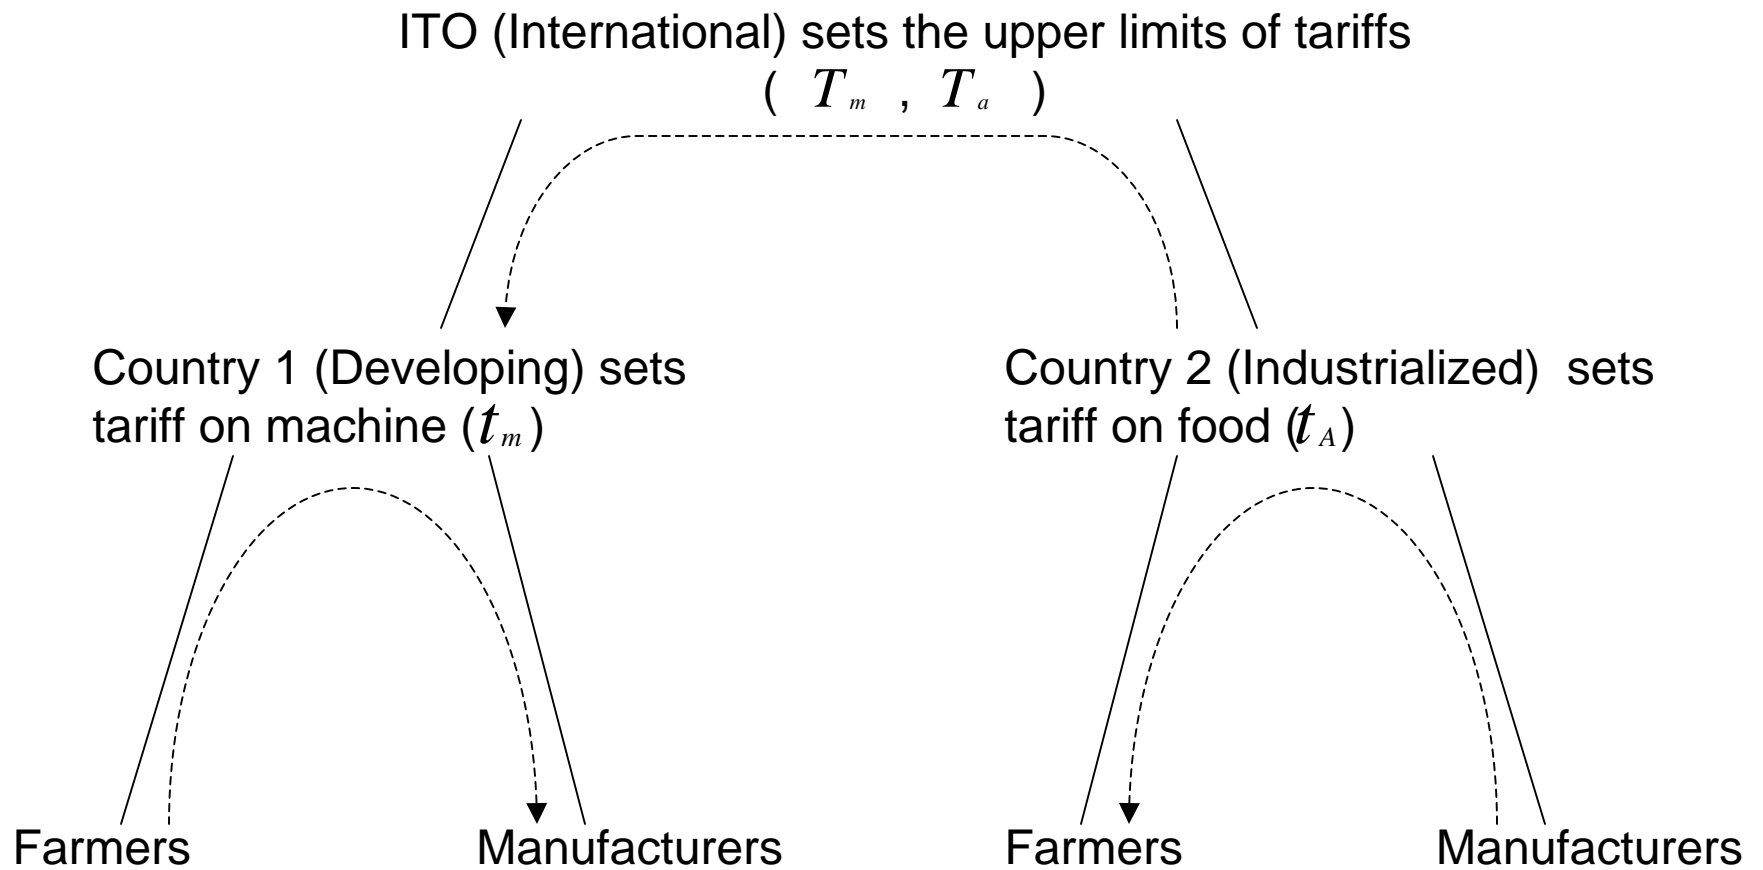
ITO (International) sets the upper limits of tariffs
( $T_m$ , $T_a$ )

Country 1 (Developing) sets tariff on machine ($t_m$)

Country 2 (Industrialized) sets tariff on food ($t_A$)

Farmers

Manufacturers

Farmers

Manufacturers